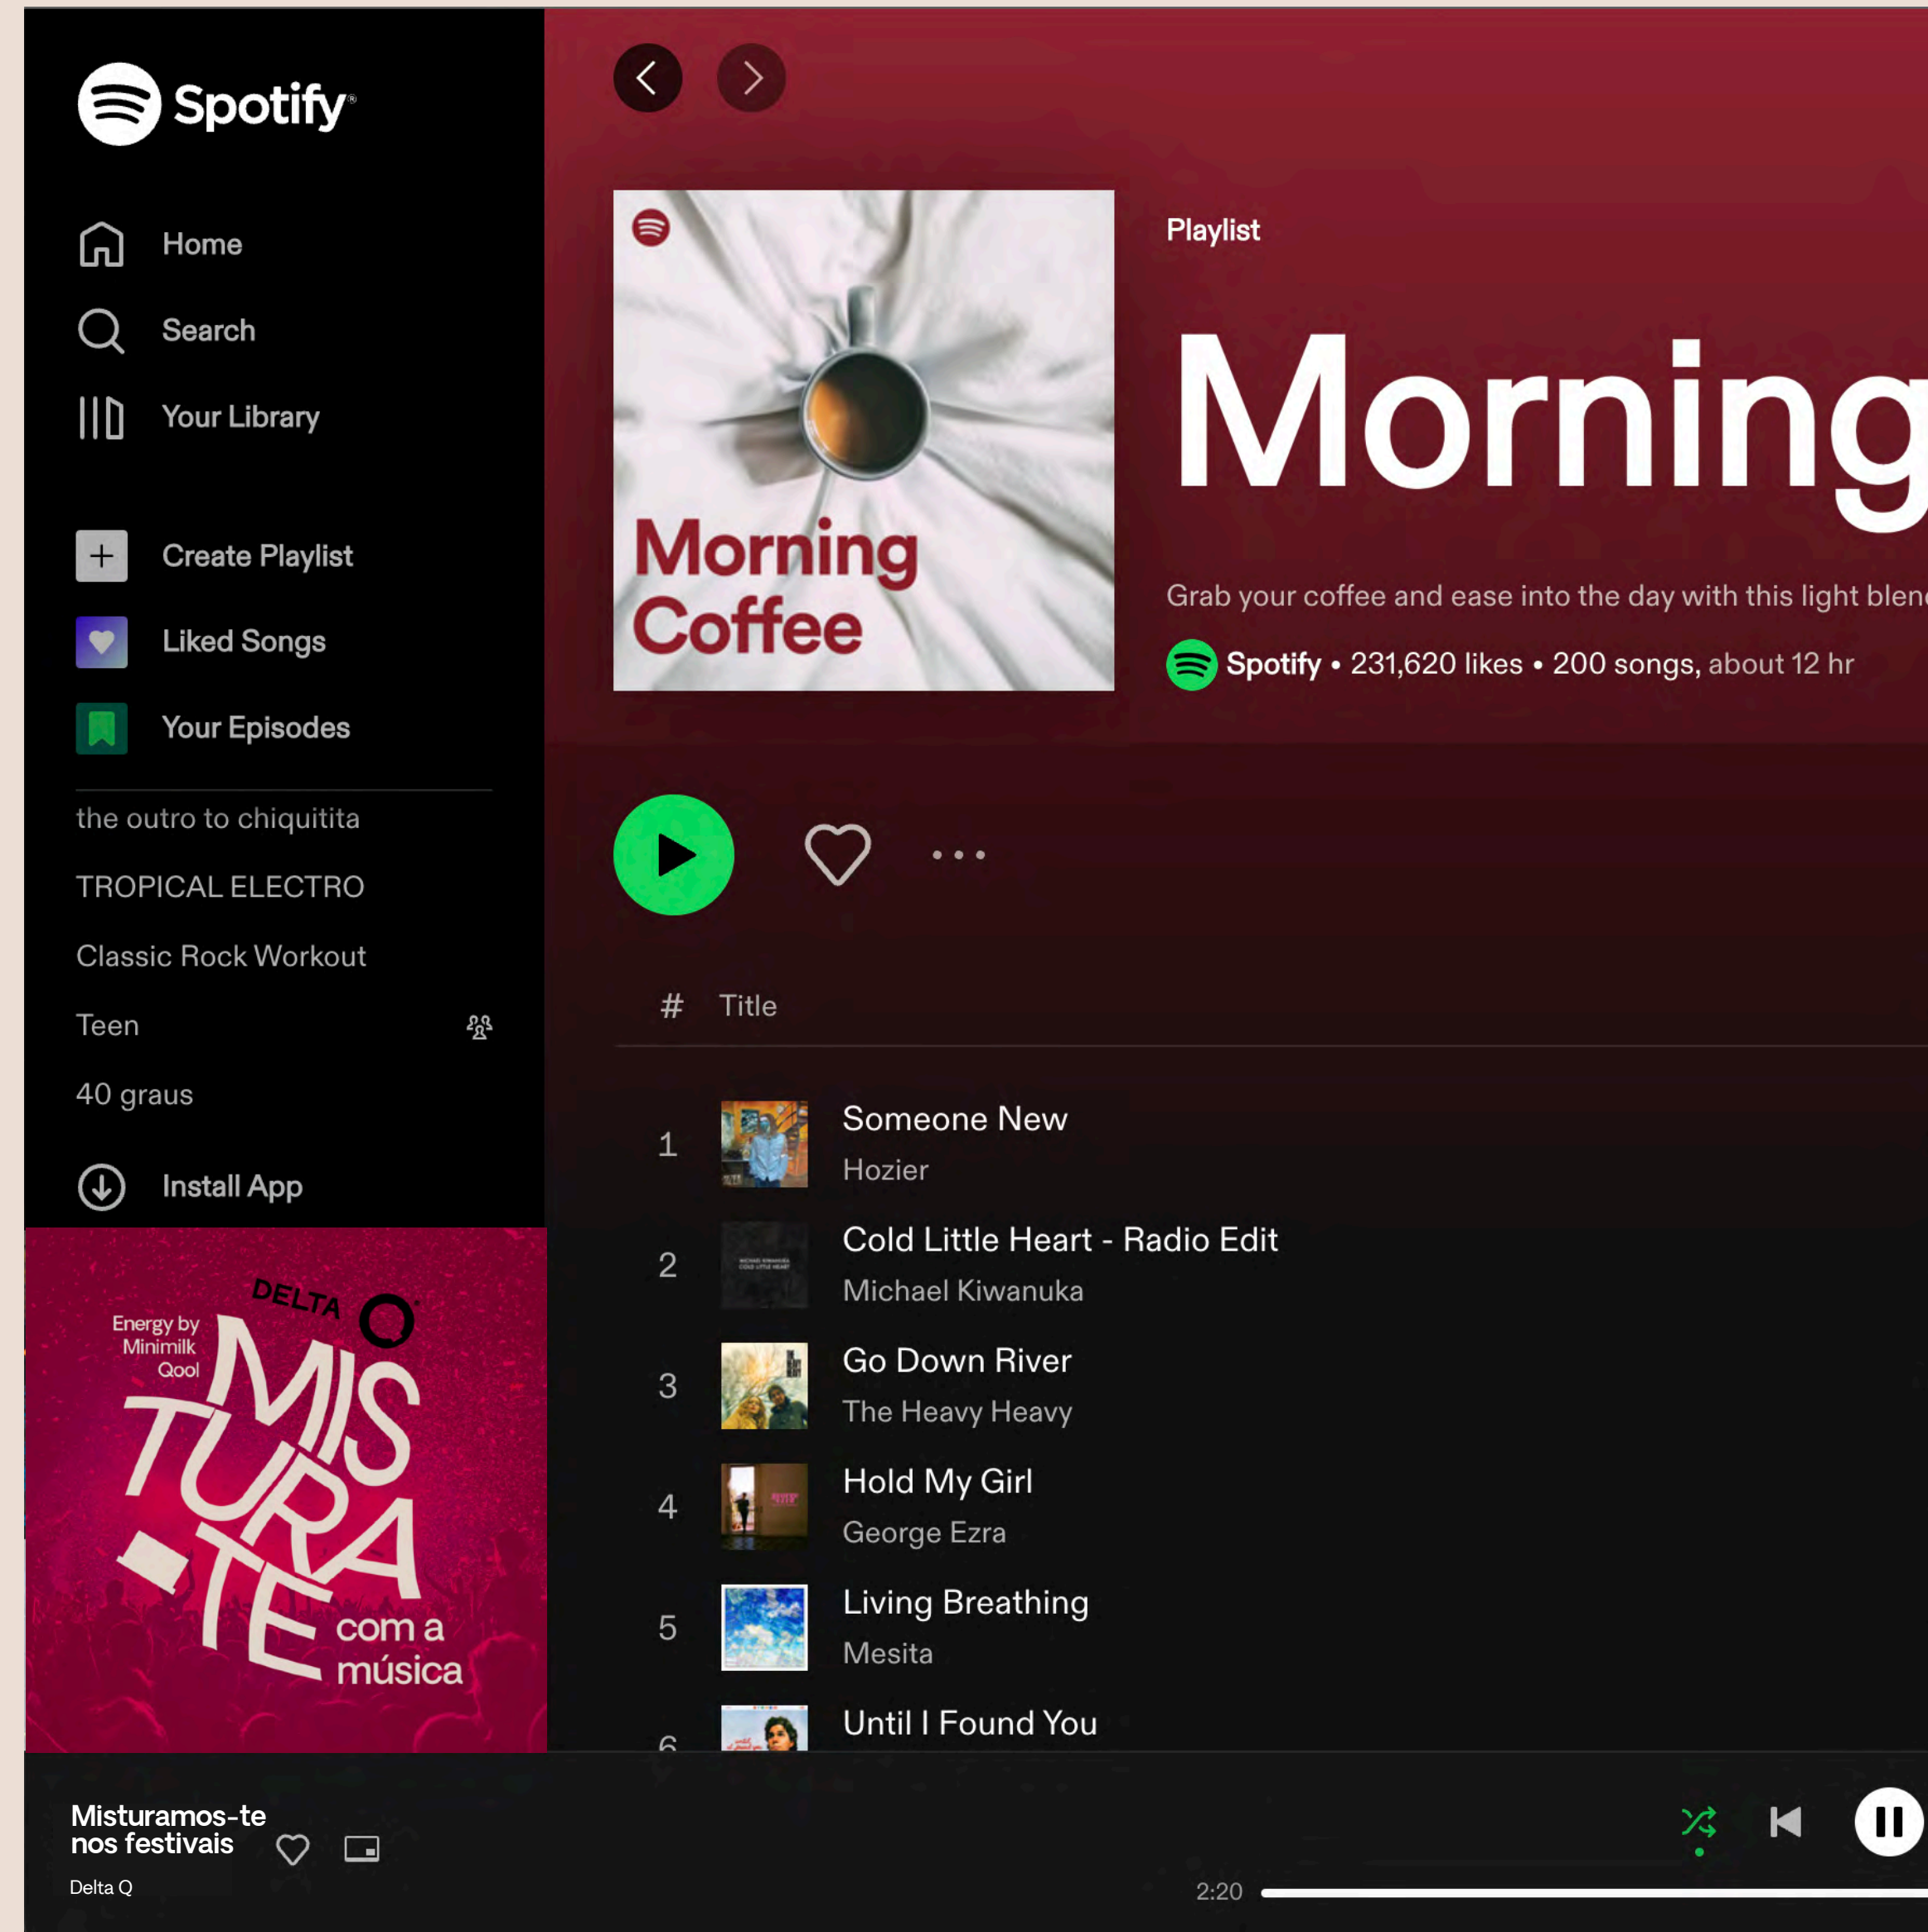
Spotify

Home

Search

Your Library

Create Playlist

Liked Songs

Your Episodes

the outro to chiquitita

TROPICAL ELECTRO

Classic Rock Workout

Teen

40 graus

Install App

DELTA Q

Energy by Minimilk Qool

MISTURA-TE com a música

Morning Coffee

Playlist

Morning

Grab your coffee and ease into the day with this light blen

Spotify • 231,620 likes • 200 songs, about 12 hr

| # | Title |
|---|---|
| 1 | Someone New<br>Hozier |
| 2 | Cold Little Heart - Radio Edit<br>Michael Kiwanuka |
| 3 | Go Down River<br>The Heavy Heavy |
| 4 | Hold My Girl<br>George Ezra |
| 5 | Living Breathing<br>Mesita |
| 6 | Until I Found You |

Misturamos-te nos festivais

Delta Q

2:20